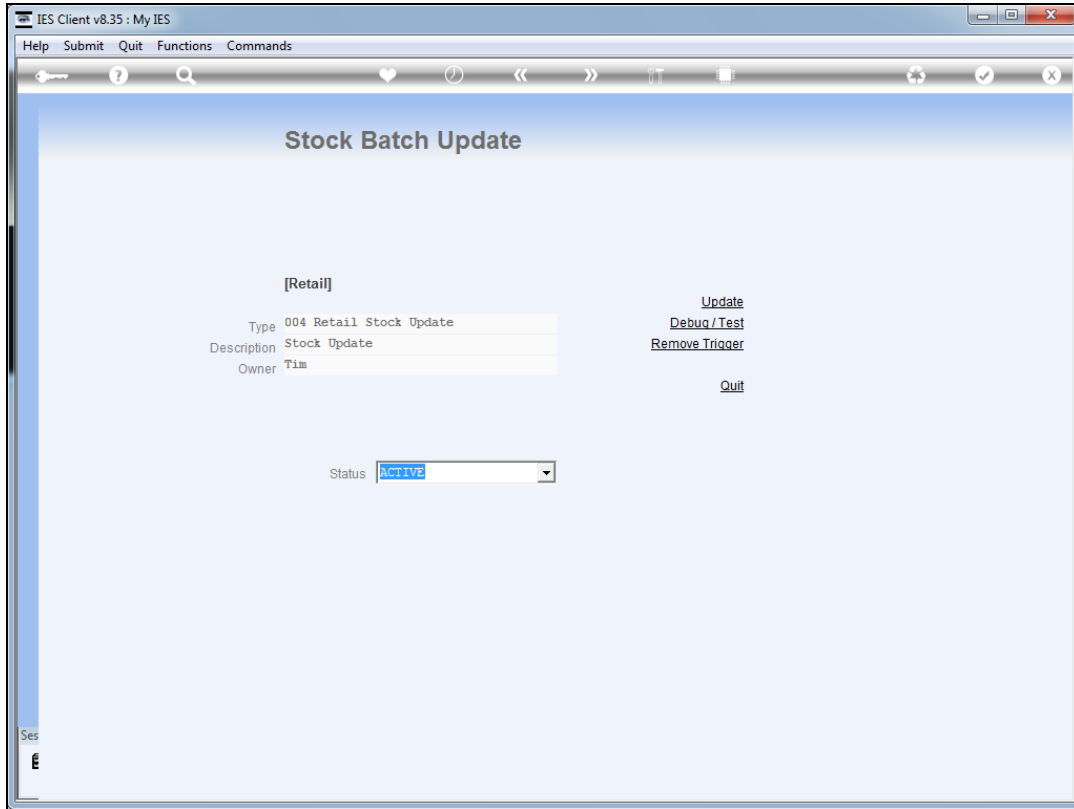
IES Client v8.35 : My IES

Help Submit Quit Functions Commands

Stock Batch Update

[Retail]

Type 004 Retail Stock Update
Description Stock Update
Owner Tim

Update
Debug / Test
Remove Trigger

Quit

Status ACTIVE

Ses
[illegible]